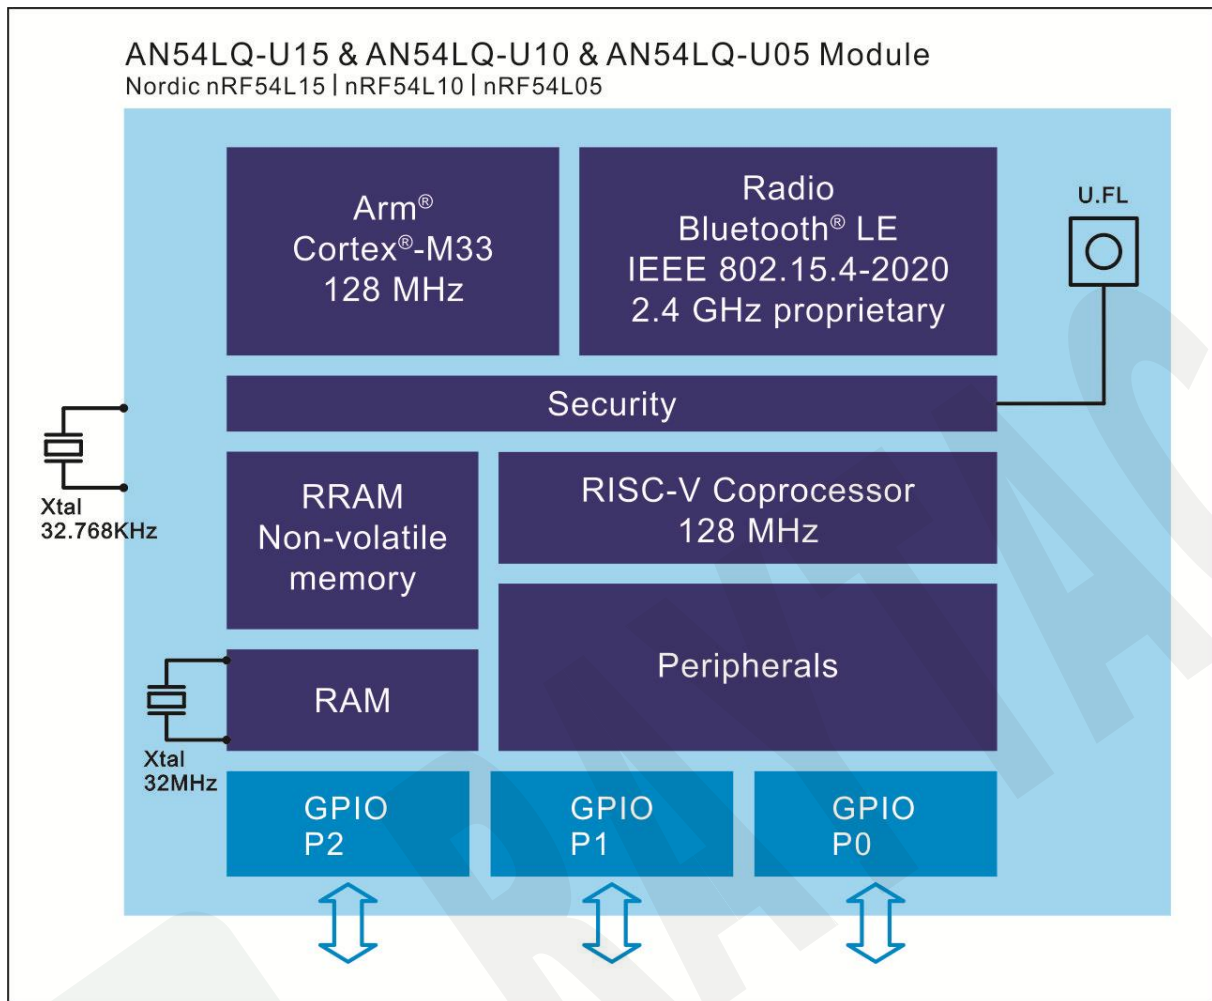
AN54LQ-U15 & AN54LQ-U10 & AN54LQ-U05 Module
Nordic nRF54L15 | nRF54L10 | nRF54L05

Arm®
Cortex®-M33
128 MHz

Radio
Bluetooth® LE
IEEE 802.15.4-2020
2.4 GHz proprietary

U.FL

Security

Xtal
32.768KHz

RRAM
Non-volatile
memory

RISC-V Coprocessor
128 MHz

Peripherals

RAM

Xtal
32MHz

GPIO
P2

GPIO
P1

GPIO
P0